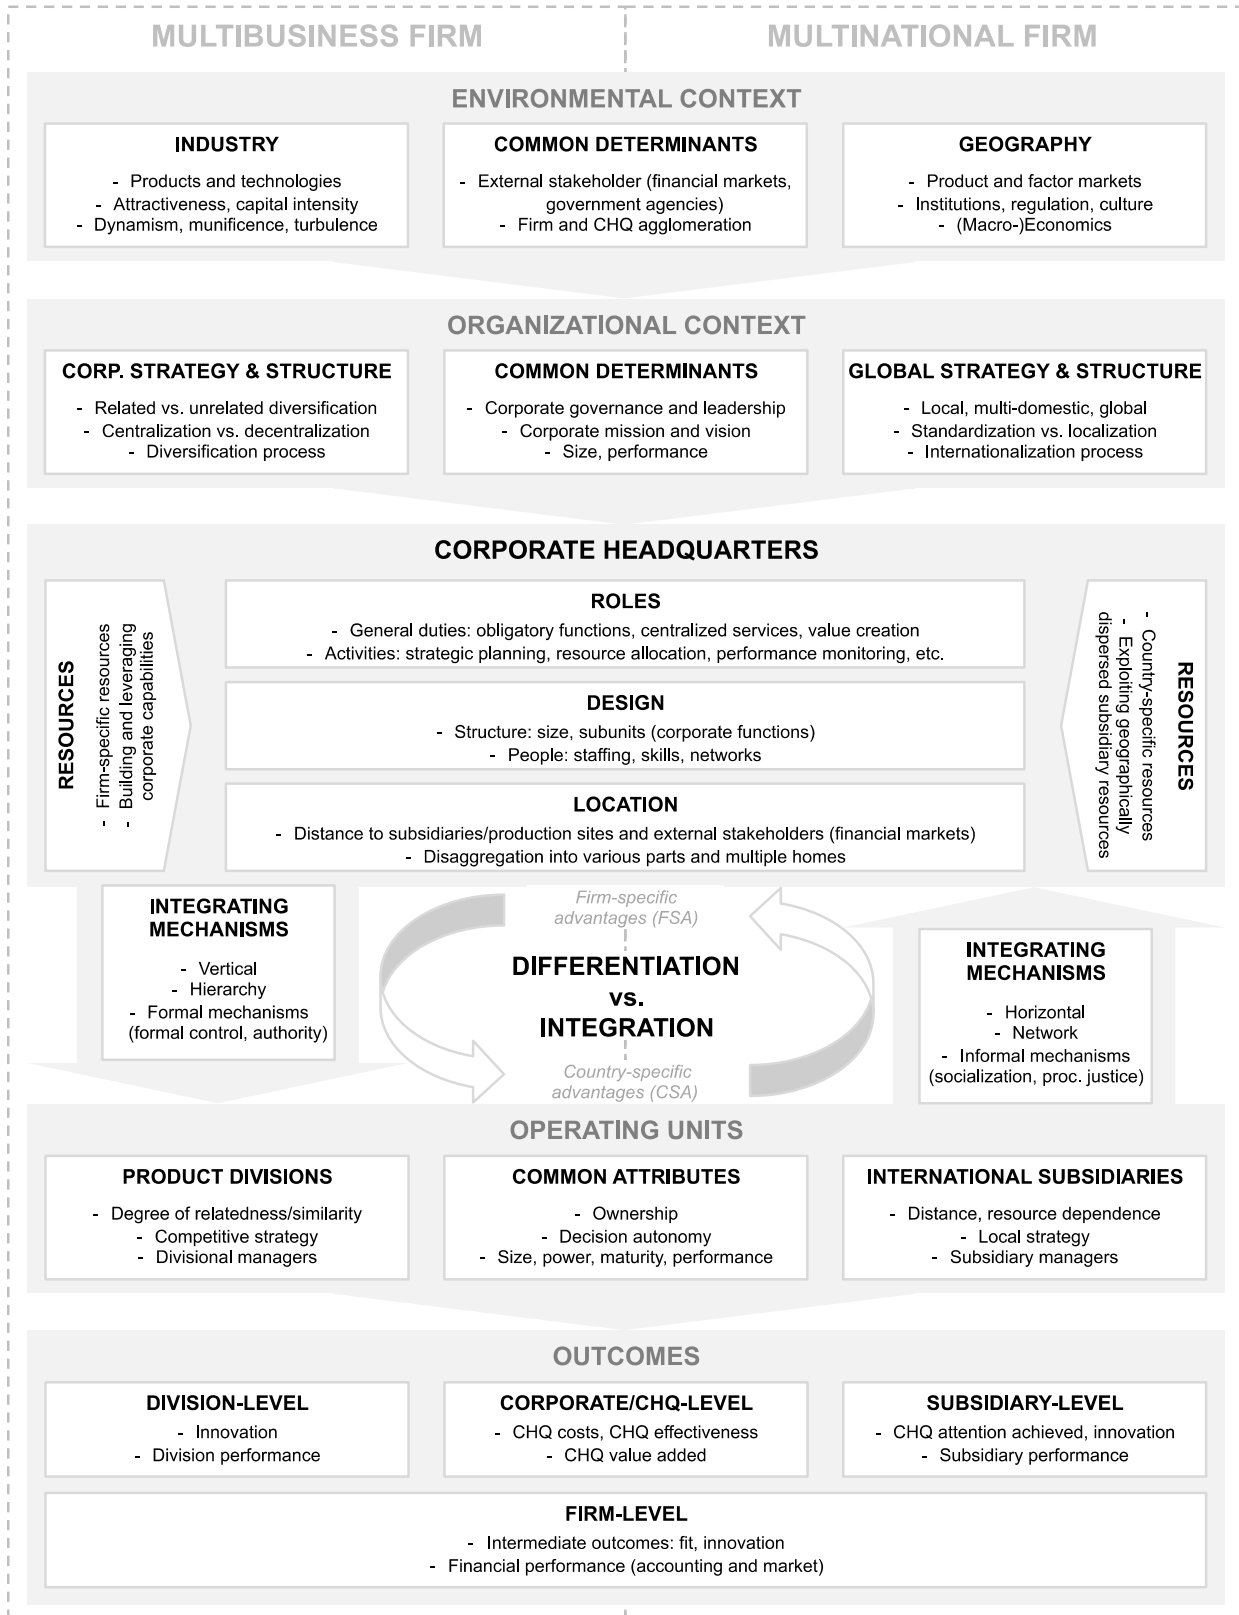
MULTIBUSINESS FIRM

MULTINATIONAL FIRM

ENVIRONMENTAL CONTEXT

INDUSTRY
- Products and technologies
- Attractiveness, capital intensity
- Dynamism, munificence, turbulence

COMMON DETERMINANTS
- External stakeholder (financial markets, government agencies)
- Firm and CHQ agglomeration

GEOGRAPHY
- Product and factor markets
- Institutions, regulation, culture
- (Macro-)Economics

ORGANIZATIONAL CONTEXT

CORP. STRATEGY & STRUCTURE
- Related vs. unrelated diversification
- Centralization vs. decentralization
- Diversification process

COMMON DETERMINANTS
- Corporate governance and leadership
- Corporate mission and vision
- Size, performance

GLOBAL STRATEGY & STRUCTURE
- Local, multi-domestic, global
- Standardization vs. localization
- Internationalization process

CORPORATE HEADQUARTERS

RESOURCES
- Firm-specific resources
- Building and leveraging corporate capabilities

ROLES
- General duties: obligatory functions, centralized services, value creation
- Activities: strategic planning, resource allocation, performance monitoring, etc.

DESIGN
- Structure: size, subunits (corporate functions)
- People: staffing, skills, networks

LOCATION
- Distance to subsidiaries/production sites and external stakeholders (financial markets)
- Disaggregation into various parts and multiple homes

RESOURCES
- Country-specific resources
- Exploiting geographically dispersed subsidiary resources

INTEGRATING MECHANISMS
- Vertical
- Hierarchy
- Formal mechanisms (formal control, authority)

Firm-specific advantages (FSA)

DIFFERENTIATION vs. INTEGRATION

Country-specific advantages (CSA)

INTEGRATING MECHANISMS
- Horizontal
- Network
- Informal mechanisms (socialization, proc. justice)

OPERATING UNITS

PRODUCT DIVISIONS
- Degree of relatedness/similarity
- Competitive strategy
- Divisional managers

COMMON ATTRIBUTES
- Ownership
- Decision autonomy
- Size, power, maturity, performance

INTERNATIONAL SUBSIDIARIES
- Distance, resource dependence
- Local strategy
- Subsidiary managers

OUTCOMES

DIVISION-LEVEL
- Innovation
- Division performance

CORPORATE/CHQ-LEVEL
- CHQ costs, CHQ effectiveness
- CHQ value added

SUBSIDIARY-LEVEL
- CHQ attention achieved, innovation
- Subsidiary performance

FIRM-LEVEL
- Intermediate outcomes: fit, innovation
- Financial performance (accounting and market)